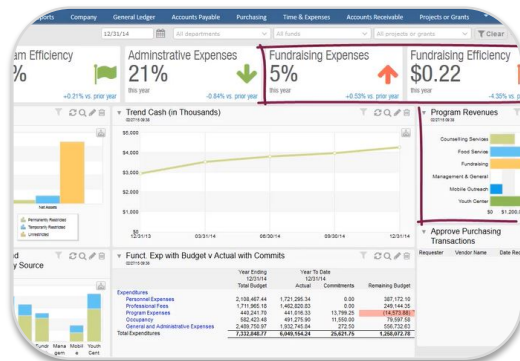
ports Company General Ledger Accounts Payable Purchasing Time & Expenses Accounts Receivable Projects or Grants

12/31/14 All departments All funds All projects or grants Clear

am Efficiency
%
+0.21% vs. prior year

Adminstrative Expenses
21%
this year
-0.84% vs. prior year

Fundraising Expenses
5%
this year
+0.53% vs. prior year

Fundraising Efficiency
$0.22
this year
-4.35% vs. pr

Trend Cash (in Thousands)

$6,000
$5,000
$4,000
$3,000
12/31/13 03/31/14 06/30/14 09/30/14 12/31/14

Permanently Restricted
Temporarily Restricted
Unrestricted
Net Assets

Program Revenues
Counselling Services
Food Service
Fundraising
Management & General
Mobile Outreach
Youth Center
$0 $1,200,0

Approve Purchasing Transactions
Requester Vendor Name Date Re

d
y Source

Fundr Mana gem Mobil e Youth Cent

Funct. Exp with Budget v Actual with Commits

| | Year Ending 12/31/14 Total Budget | Year To Date 12/31/14 Actual | Commitments | Remaining Budget |
|---|---|---|---|---|
| Expenditures | | | | |
| Personnel Expenses | 2,108,467.44 | 1,721,295.34 | 0.00 | 387,172.10 |
| Professional Fees | 1,711,965.18 | 1,462,820.83 | 0.00 | 249,144.35 |
| Program Expenses | 443,241.78 | 441,016.33 | 13,799.25 | (14,573.80) |
| Occupancy | 582,423.48 | 491,275.90 | 11,550.00 | 79,597.58 |
| General and Administrative Expenses | 2,489,750.87 | 1,932,745.84 | 272.50 | 556,732.63 |
| Total Expenditures | 7,332,848.77 | 6,049,154.24 | 25,621.75 | 1,258,072.78 |